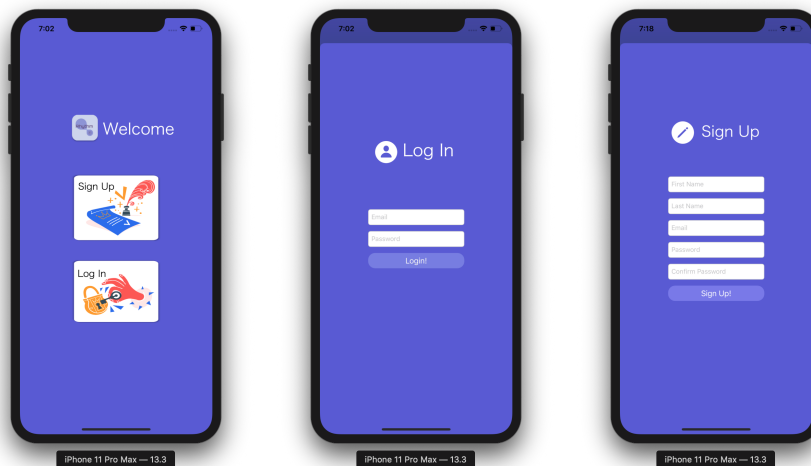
7:02

Welcome

Sign Up

Log In

iPhone 11 Pro Max — 13.3

7:02

Log In

Email

Password

Login!

iPhone 11 Pro Max — 13.3

7:18

Sign Up

First Name

Last Name

Email

Password

Confirm Password

Sign Up!

iPhone 11 Pro Max — 13.3